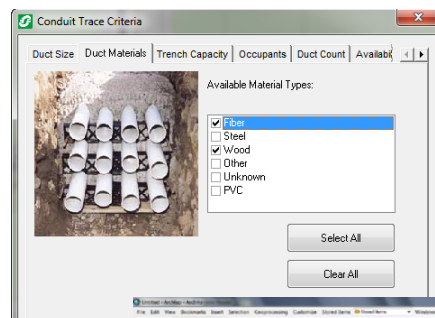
Conduit Trace Criteria

Duct Size | Duct Materials | Trench Capacity | Occupants | Duct Count | Availab

Available Material Types:

☑ Fiber
☐ Steel
☑ Wood
☐ Other
☐ Unknown
☐ PVC

Select All

Clear All

Untitled - ArcMap - ArcInfo

File Edit View Bookmarks Insert Selection Geoprocessing Customize Stored Items Windows